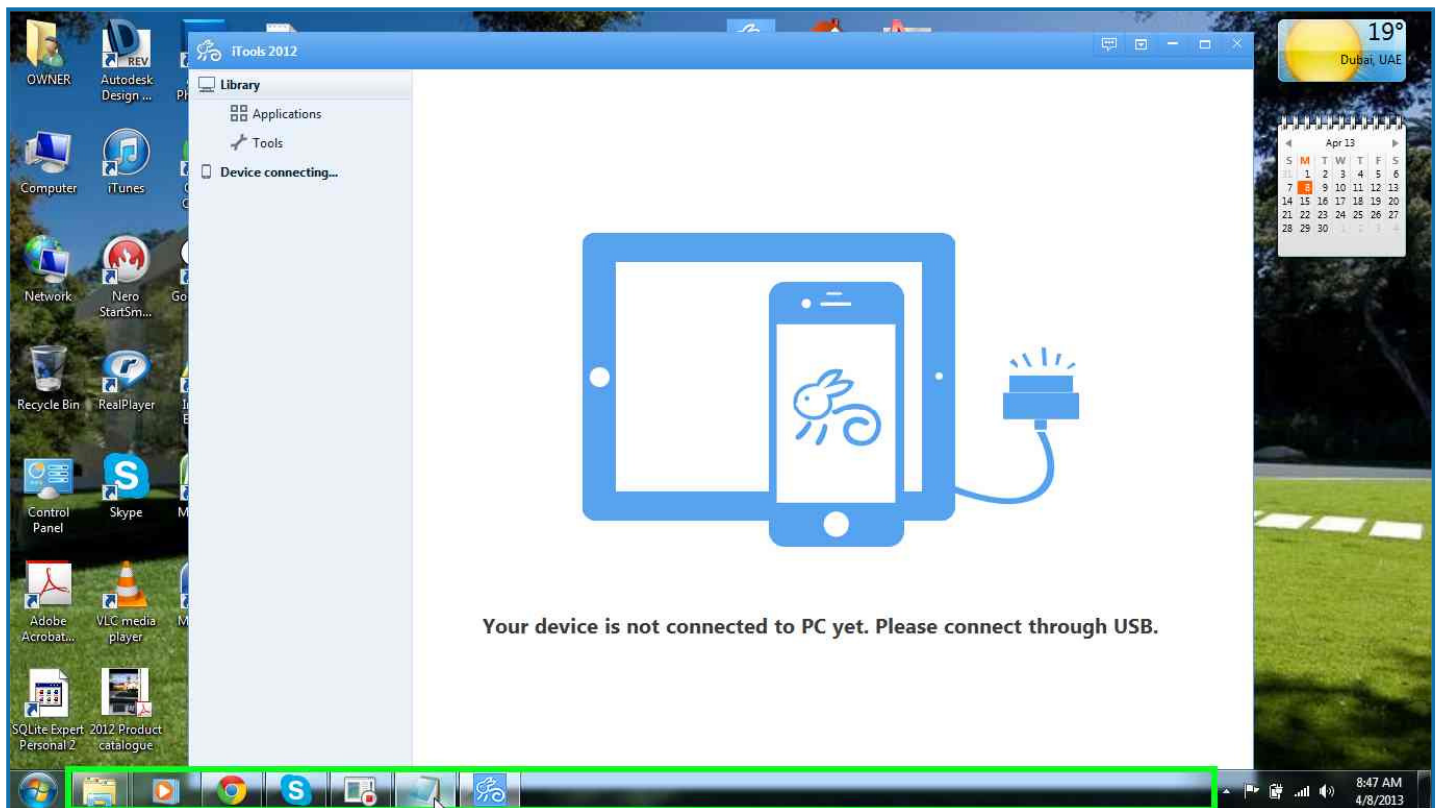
OWNER
REV
Autodesk Design ...
Computer
iTunes
Network
Nero StartSm...
Recycle Bin
RealPlayer
Control Panel
Skype
Adobe Acrobat...
VLC media player
SQLite Expert Personal 2
2012 Product catalogue

iTools 2012
Library
Applications
Tools
Device connecting...

Your device is not connected to PC yet. Please connect through USB.

19°
Dubai, UAE

Apr 13
| S | M | T | W | T | F | S |
|---|---|---|---|---|---|---|
| 31 | 1 | 2 | 3 | 4 | 5 | 6 |
| 7 | 8 | 9 | 10 | 11 | 12 | 13 |
| 14 | 15 | 16 | 17 | 18 | 19 | 20 |
| 21 | 22 | 23 | 24 | 25 | 26 | 27 |
| 28 | 29 | 30 | 1 | 2 | 3 | 4 |

8:47 AM
4/8/2013